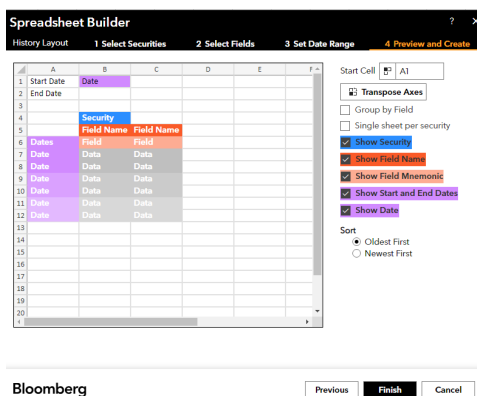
Spreadsheet Builder

? ×

History Layout 1 Select Securities 2 Select Fields 3 Set Date Range 4 Preview and Create

| | A | B | C | D | E | F |
|---|---|---|---|---|---|---|
| 1 | Start Date | Date | | | | |
| 2 | End Date | | | | | |
| 3 | | | | | | |
| 4 | | Security | | | | |
| 5 | | Field Name | Field Name | | | |
| 6 | Dates | Field | Field | | | |
| 7 | Date | Data | Data | | | |
| 8 | Date | Data | Data | | | |
| 9 | Date | Data | Data | | | |
| 10 | Date | Data | Data | | | |
| 11 | Date | Data | Data | | | |
| 12 | Date | Data | Data | | | |
| 13 | | | | | | |
| 14 | | | | | | |
| 15 | | | | | | |
| 16 | | | | | | |
| 17 | | | | | | |
| 18 | | | | | | |
| 19 | | | | | | |
| 20 | | | | | | |

Start Cell A1

Transpose Axes

Group by Field

Single sheet per security

Show Security

Show Field Name

Show Field Mnemonic

Show Start and End Dates

Show Date

Sort

Oldest First

Newest First

Bloomberg

Previous Finish Cancel